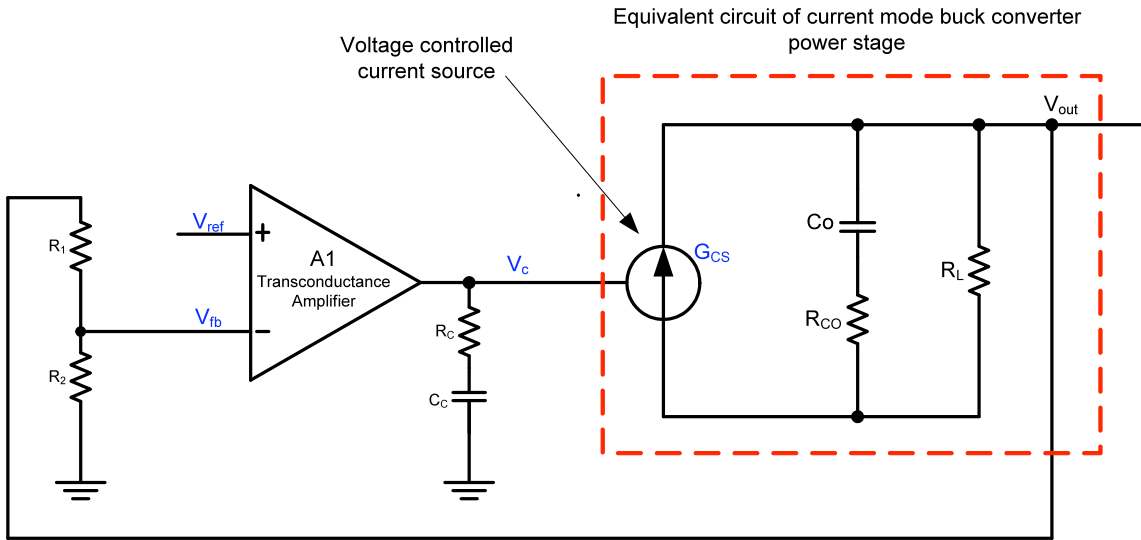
Equivalent circuit of current mode buck converter power stage

Voltage controlled current source

$V_{out}$

$R_1$

$V_{ref}$

+

A1 Transconductance Amplifier

$V_c$

$G_{CS}$

Co

$R_L$

$V_{fb}$

-

$R_C$

$R_{CO}$

$R_2$

$C_C$